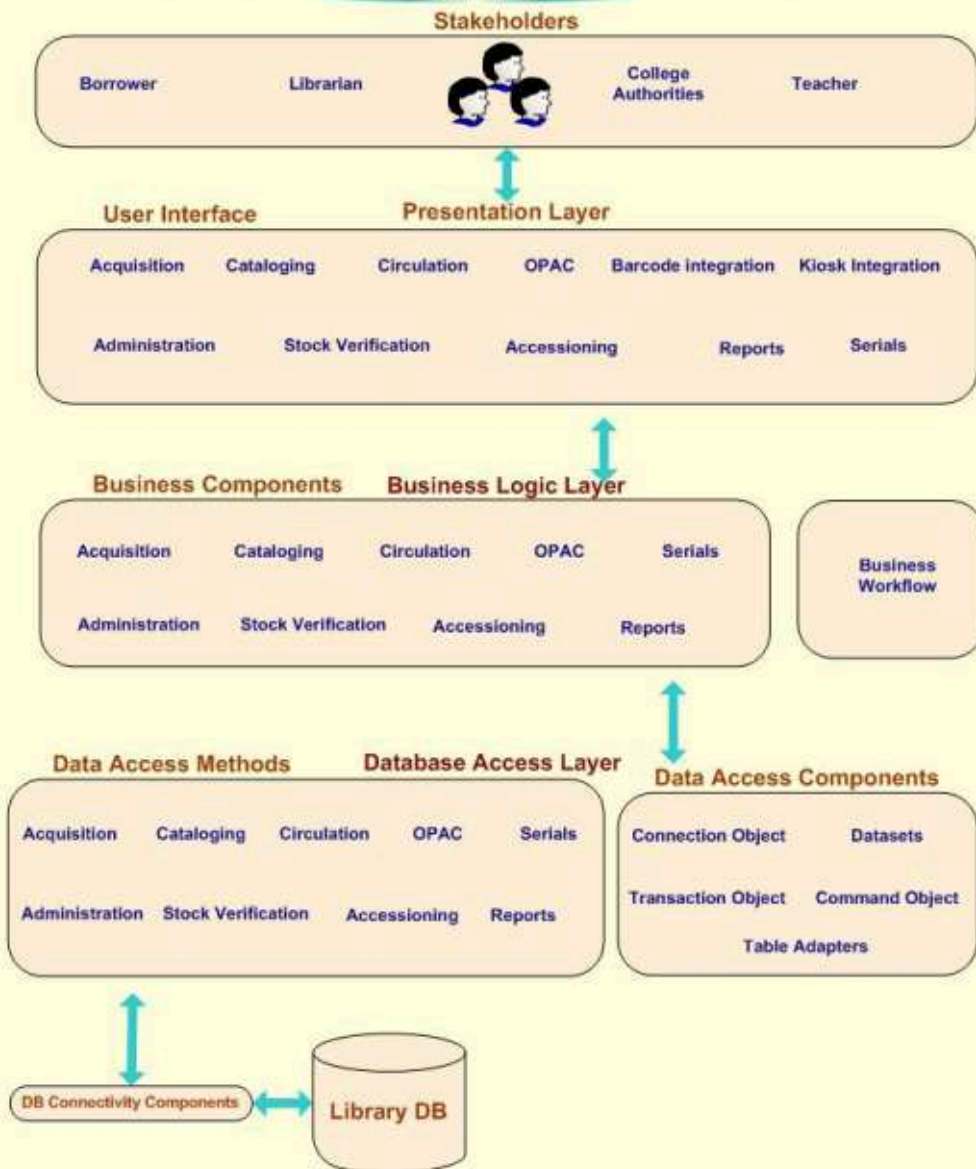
Stakeholders

Borrower Librarian College Authorities Teacher

User Interface Presentation Layer

Acquisition Cataloging Circulation OPAC Barcode integration Kiosk Integration

Administration Stock Verification Accessioning Reports Serials

Business Components Business Logic Layer

Acquisition Cataloging Circulation OPAC Serials

Administration Stock Verification Accessioning Reports

Business Workflow

Data Access Methods Database Access Layer

Acquisition Cataloging Circulation OPAC Serials

Administration Stock Verification Accessioning Reports

Data Access Components

Connection Object Datasets

Transaction Object Command Object

Table Adapters

DB Connectivity Components

Library DB